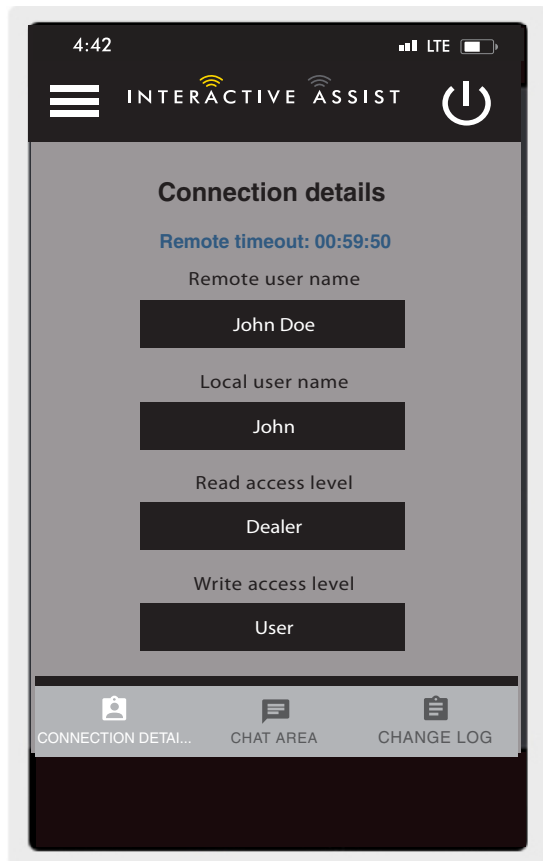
4:42
LTE

INTERACTIVE ASSIST

Connection details

Remote timeout: 00:59:50

Remote user name

John Doe

Local user name

John

Read access level

Dealer

Write access level

User

CONNECTION DETAI...

CHAT AREA

CHANGE LOG